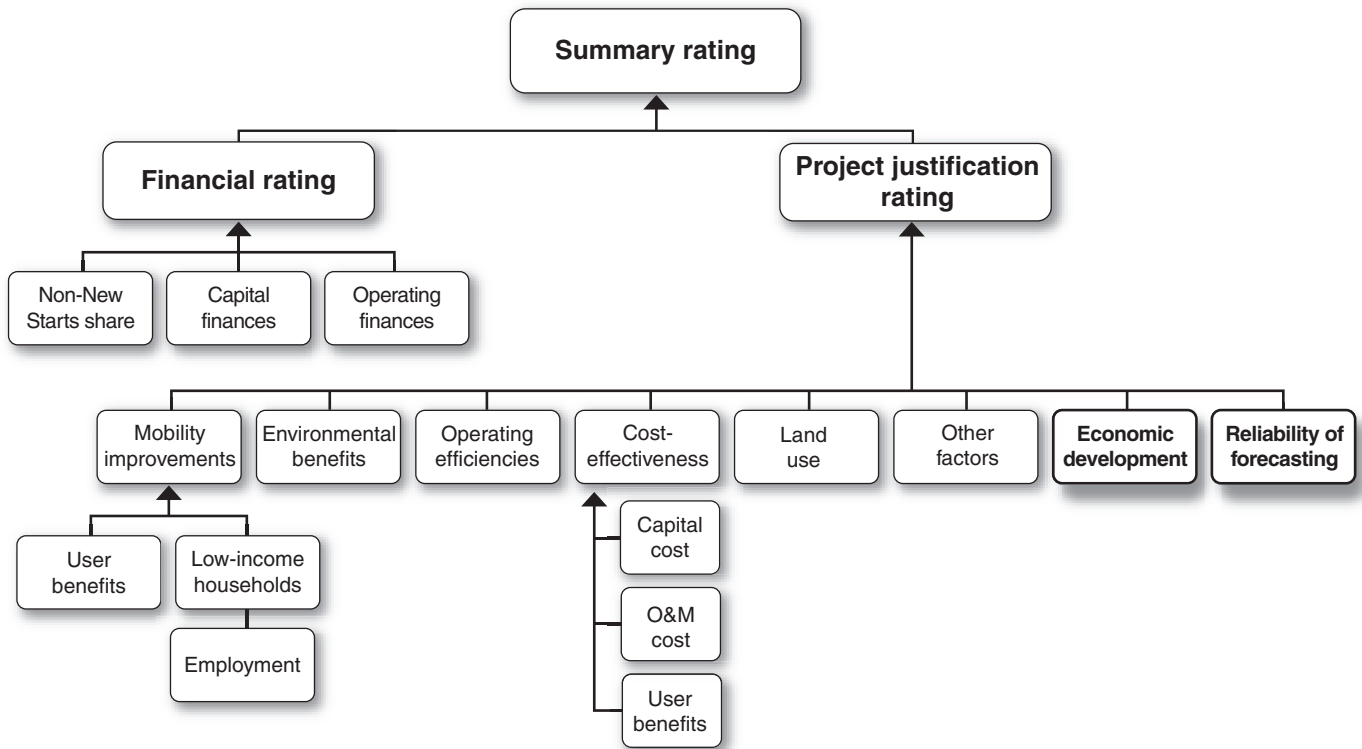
Summary rating

Financial rating

Project justification rating

Non-New Starts share

Capital finances

Operating finances

Mobility improvements

Environmental benefits

Operating efficiencies

Cost-effectiveness

Land use

Other factors

Economic development

Reliability of forecasting

User benefits

Low-income households

Employment

Capital cost

O&M cost

User benefits